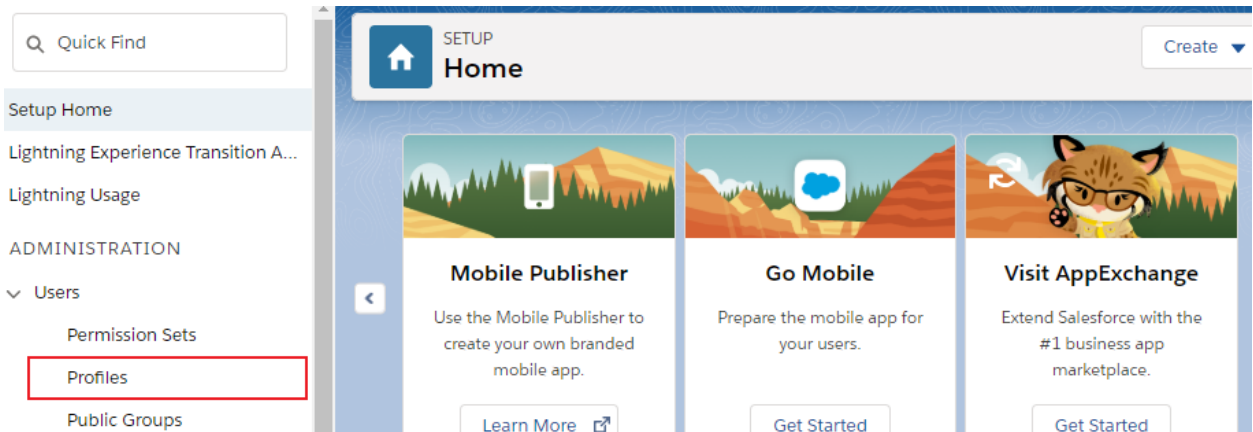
Quick Find

Setup Home

Lightning Experience Transition A...

Lightning Usage

ADMINISTRATION

Users

Permission Sets

Profiles

Public Groups

SETUP
Home

Create

Mobile Publisher

Use the Mobile Publisher to create your own branded mobile app.

Learn More

Go Mobile

Prepare the mobile app for your users.

Get Started

Visit AppExchange

Extend Salesforce with the #1 business app marketplace.

Get Started